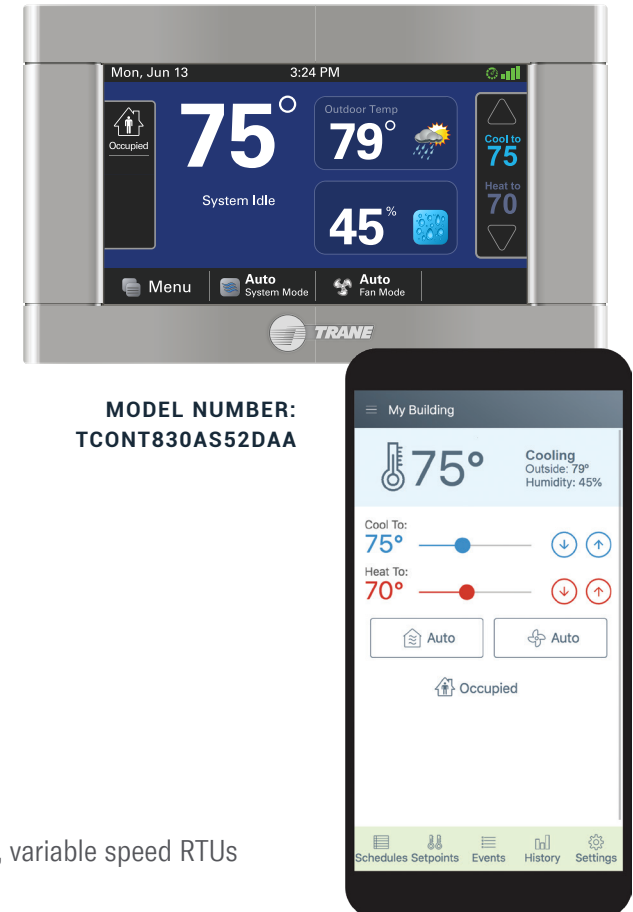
Mon, Jun 13
3:24 PM

Occupied

75°

System Idle

Outdoor Temp
79°

45%

Cool to
75

Heat to
70

Menu

Auto
System Mode

Auto
Fan Mode

TRANE

MODEL NUMBER:
TCONT830AS52DAA

My Building

75°

Cooling
Outside: 79°
Humidity: 45%

Cool To:
75°

Heat To:
70°

Auto

Auto

Occupied

Schedules
Setpoints
Events
History
Settings

, variable speed RTUs